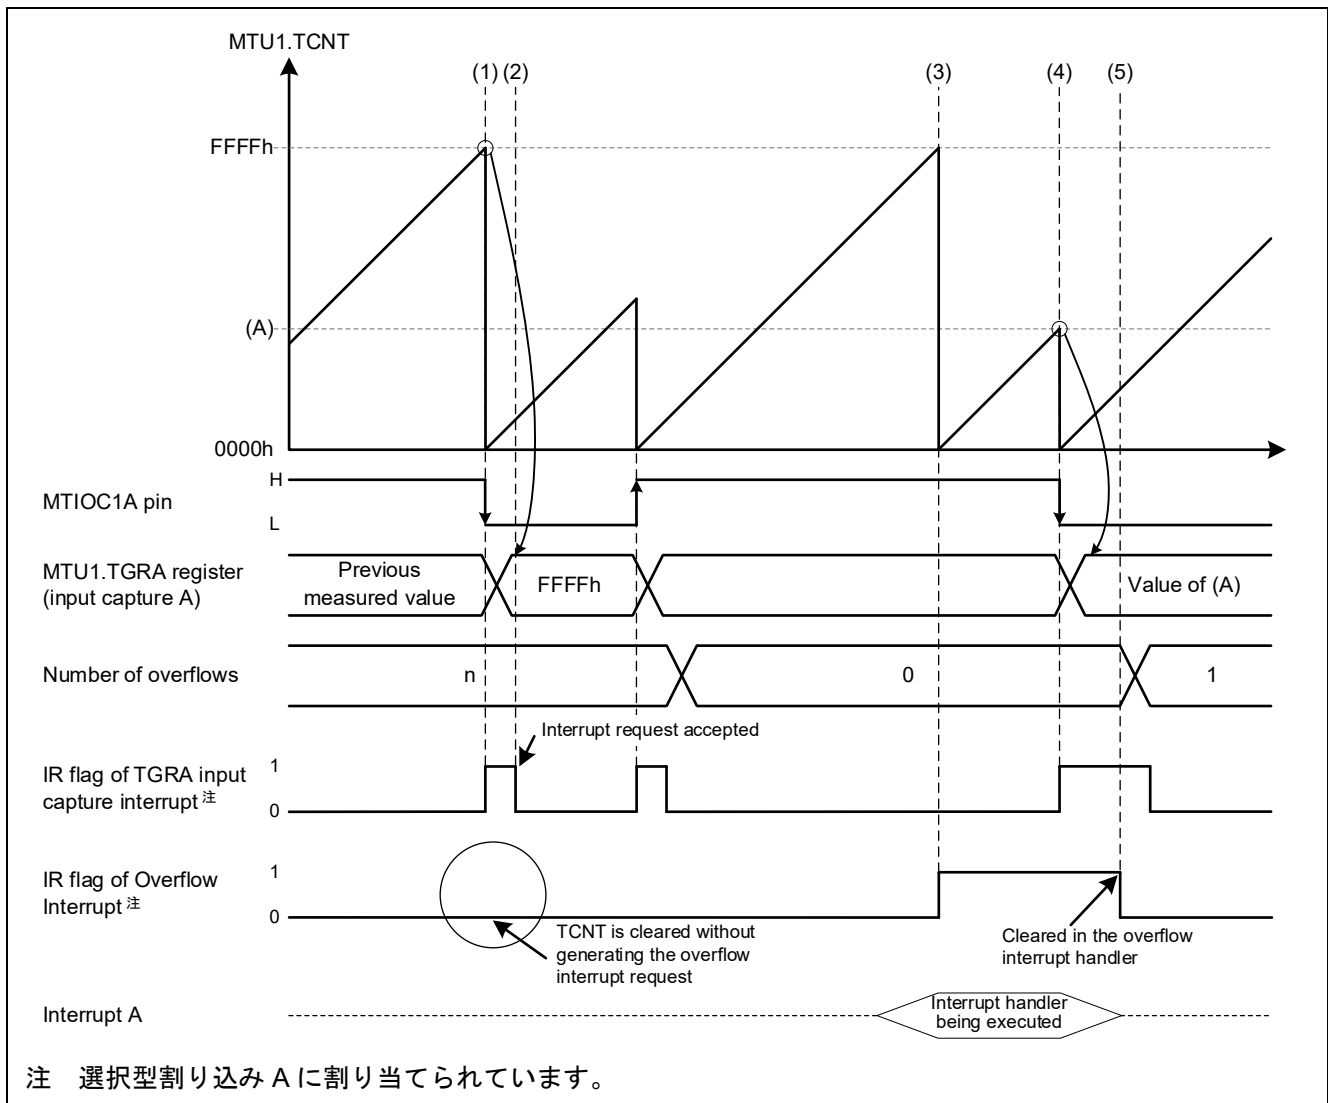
MTU1.TCNT

(1) (2) (3) (4) (5)

FFFFh

(A)

0000h

MTIOC1A pin

H

L

MTU1.TGRA register (input capture A)

Previous measured value

FFFFh

Value of (A)

Number of overflows

n

0

1

Interrupt request accepted

IR flag of TGRA input capture interrupt 注

1

0

IR flag of Overflow Interrupt 注

1

0

TCNT is cleared without generating the overflow interrupt request

Cleared in the overflow interrupt handler

Interrupt A

Interrupt handler being executed

注 選択型割り込み A に割り当てられています。